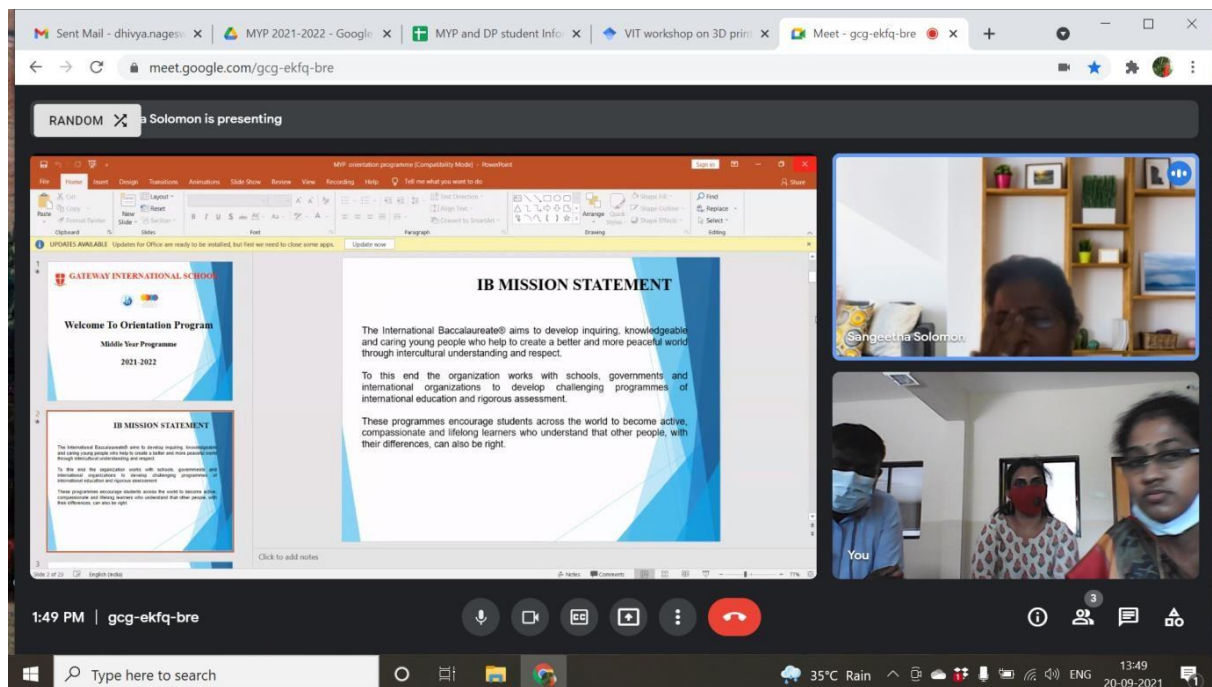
Sent Mail - dhivya.nagesw | MYP 2021-2022 - Google | MYP and DP student Info | VIT workshop on 3D print | Meet - gcg-ekfq-bre

meet.google.com/gcg-ekfq-bre

RANDOM

a Solomon is presenting

MYP orientation programme (Compatibility Mode) - PowerPoint

File Home Insert Design Transitions Animations Slide Show Review View Recording Help Tell me what you want to do

Share

Paste Cut Copy Format Painter Clipboard New Slide Layout Reset Section Slides Font Paragraph Drawing Arrange Quick Styles Shape Fill Shape Outline Shape Effects Find Replace Select Editing

UPDATES AVAILABLE Updates for Office are ready to be installed, but first we need to close some apps. Update now

GATEWAY INTERNATIONAL SCHOOL

Welcome To Orientation Program

Middle Year Programme

2021-2022

IB MISSION STATEMENT

The International Baccalaureate® aims to develop inquiring, knowledgeable and caring young people who help to create a better and more peaceful world through intercultural understanding and respect.

To this end the organization works with schools, governments and international organizations to develop challenging programmes of international education and rigorous assessment.

These programmes encourage students across the world to become active, compassionate and lifelong learners who understand that other people, with their differences, can also be right.

Click to add notes

Slide 2 of 23 English (India) Notes Comments 71%

Sangeetha Solomon

You

1:49 PM | gcg-ekfq-bre

3

Type here to search

35°C Rain ENG 13:49 20-09-2021